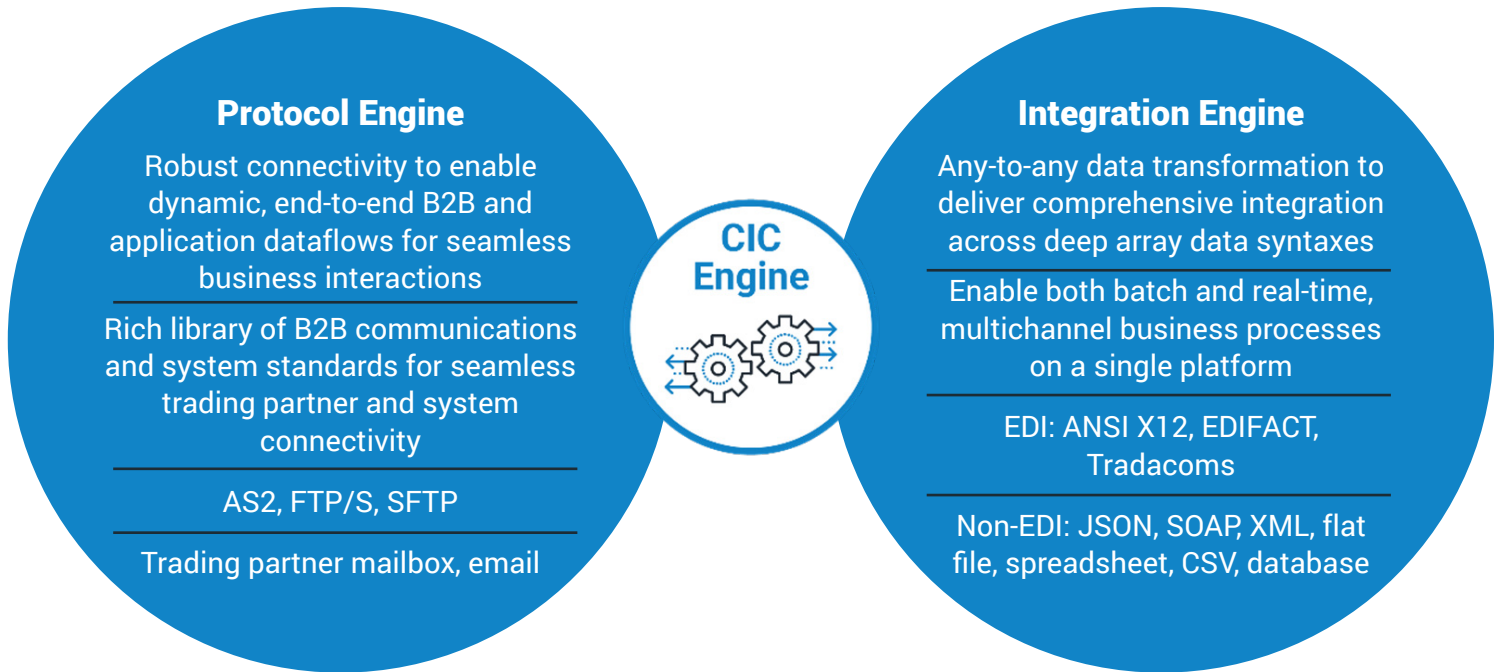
Protocol Engine

Robust connectivity to enable dynamic, end-to-end B2B and application dataflows for seamless business interactions

Rich library of B2B communications and system standards for seamless trading partner and system connectivity

AS2, FTP/S, SFTP

Trading partner mailbox, email

CIC Engine

Integration Engine

Any-to-any data transformation to deliver comprehensive integration across deep array data syntaxes

Enable both batch and real-time, multichannel business processes on a single platform

EDI: ANSI X12, EDIFACT, Tradacoms

Non-EDI: JSON, SOAP, XML, flat file, spreadsheet, CSV, database